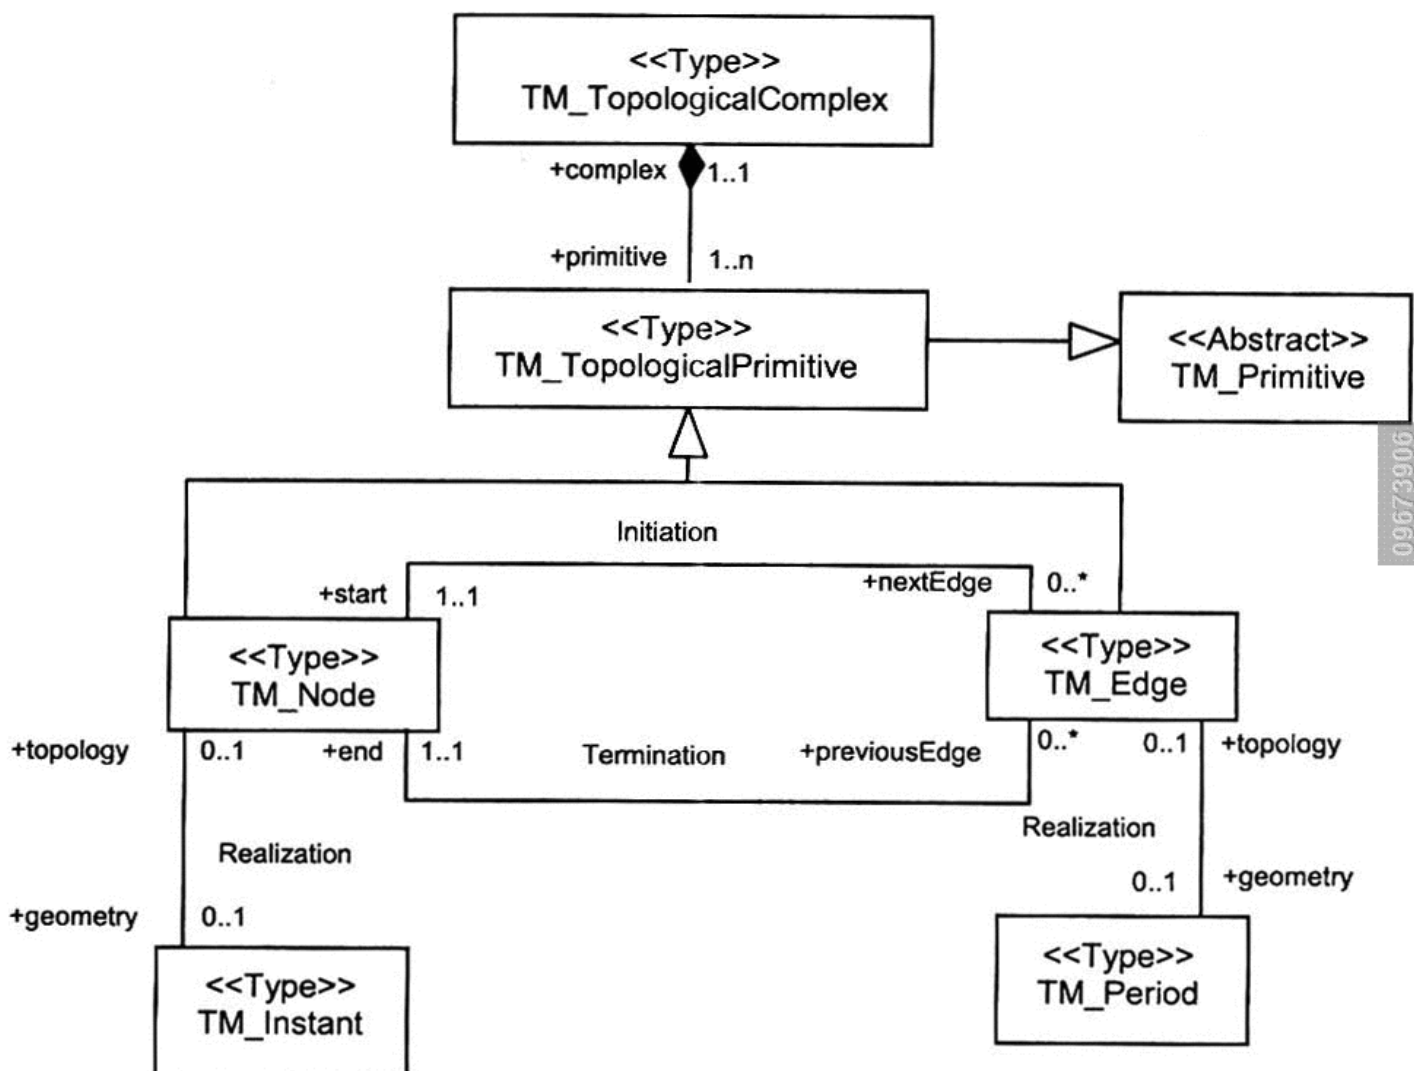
<<Type>>
TM_TopologicalComplex

+complex 1..1

+primitive 1..n

<<Type>>
TM_TopologicalPrimitive

<<Abstract>>
TM_Primitive

096673906

Initiation

+start 1..1

+nextEdge 0..*

<<Type>>
TM_Node

<<Type>>
TM_Edge

+topology 0..1 +end 1..1 Termination +previousEdge 0..* 0..1 +topology

Realization

Realization

+geometry 0..1

0..1 +geometry

<<Type>>
TM_Instant

<<Type>>
TM_Period